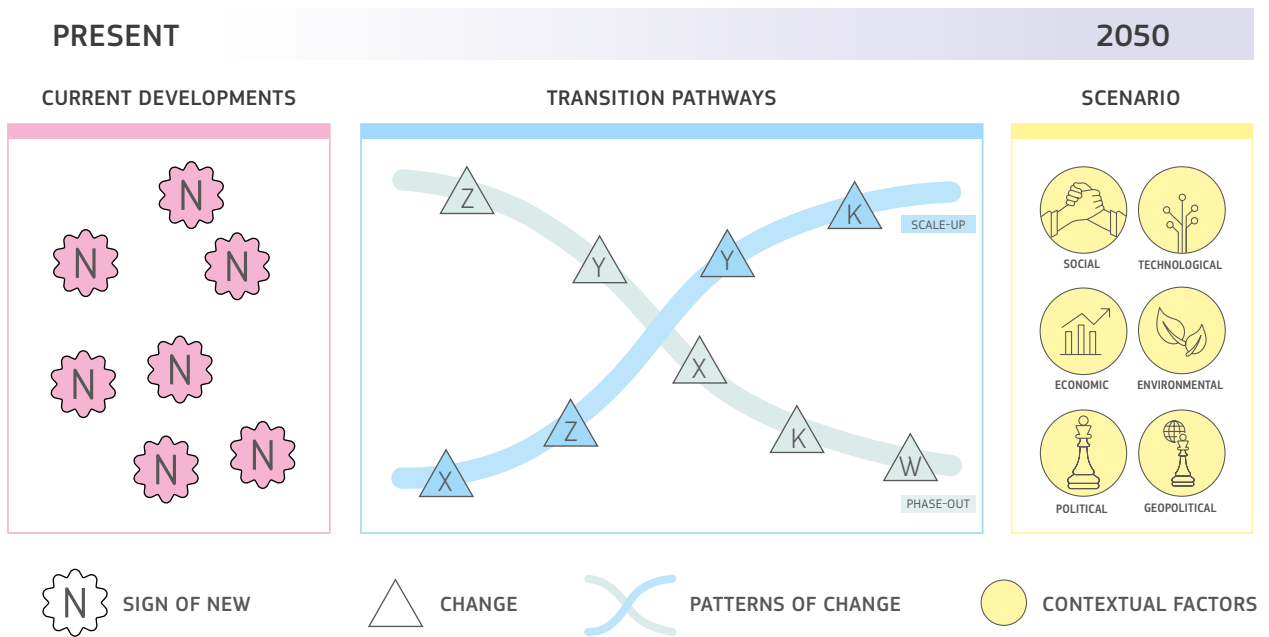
PRESENT

2050

CURRENT DEVELOPMENTS

N N N N N N N

TRANSITION PATHWAYS

Z Y X K W

X Z Y K

SCALE-UP

PHASE-OUT

SCENARIO

SOCIAL

TECHNOLOGICAL

ECONOMIC

ENVIRONMENTAL

POLITICAL

GEOPOLITICAL

N SIGN OF NEW

CHANGE

PATTERNS OF CHANGE

CONTEXTUAL FACTORS